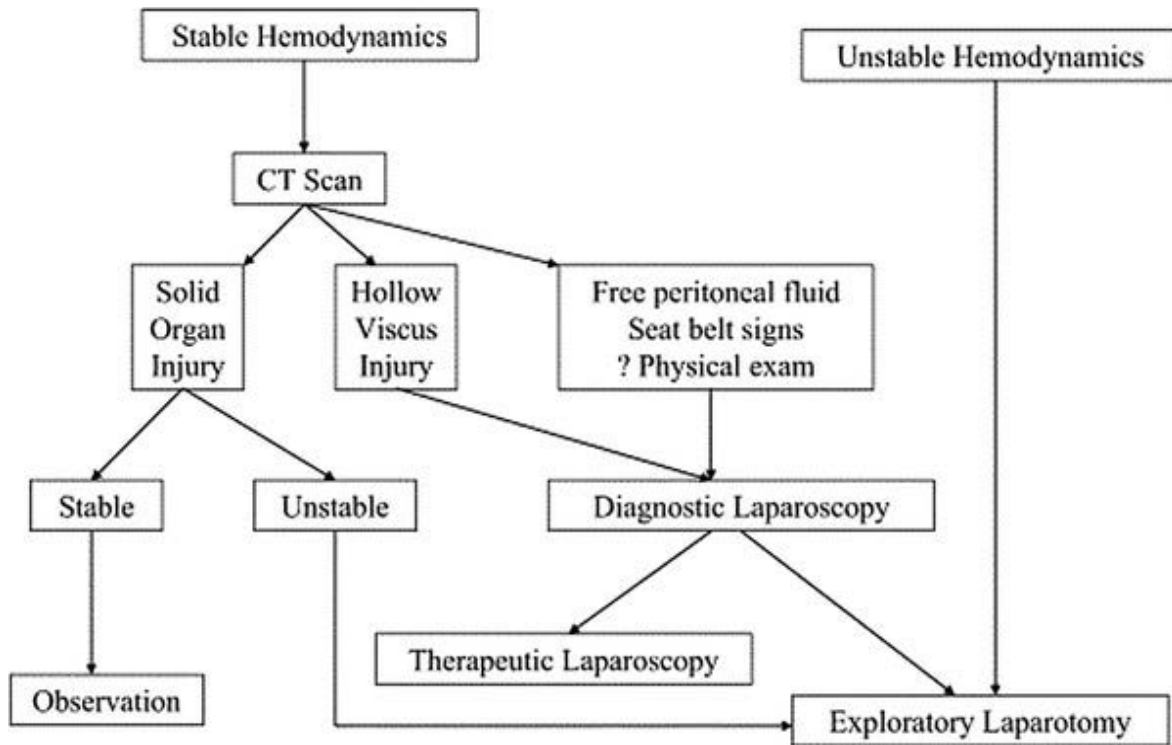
Stable Hemodynamics

Unstable Hemodynamics

CT Scan

Solid Organ Injury

Hollow Viscus Injury

Free peritoneal fluid
Seat belt signs
? Physical exam

Stable

Unstable

Diagnostic Laparoscopy

Therapeutic Laparoscopy

Observation

Exploratory Laparotomy